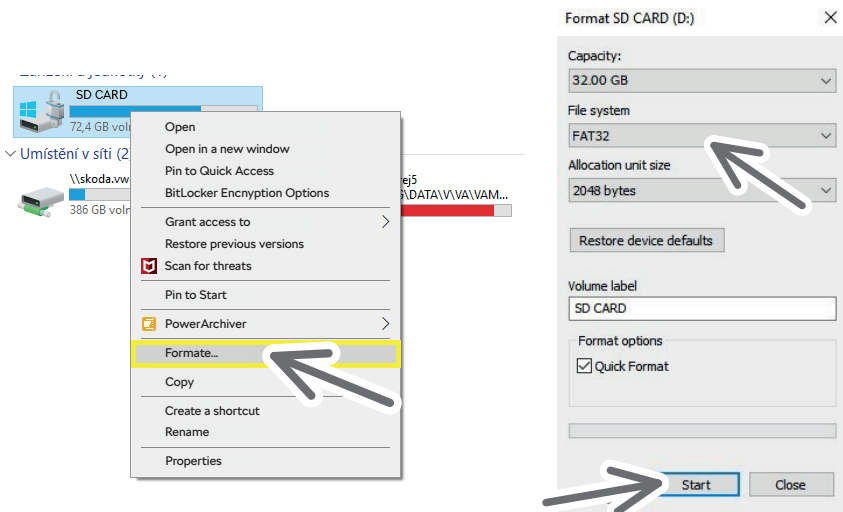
SD CARD
72,4 GB voln
Umístění v síti (2)
\\skoda.vw
386 GB voln
ej5
\DATA\V\VA\VAM...

Open
Open in a new window
Pin to Quick Access
BitLocker Encnyption Options
Grant access to
Restore previous versions
Scan for threats
Pin to Start
PowerArchiver
Formate...
Copy
Create a shortcut
Rename
Properties

Format SD CARD (D:)
Capacity:
32.00 GB
File system
FAT32
Allocation unit size
2048 bytes
Restore device defaults
Volume label
SD CARD
Format options
Quick Format
Start
Close